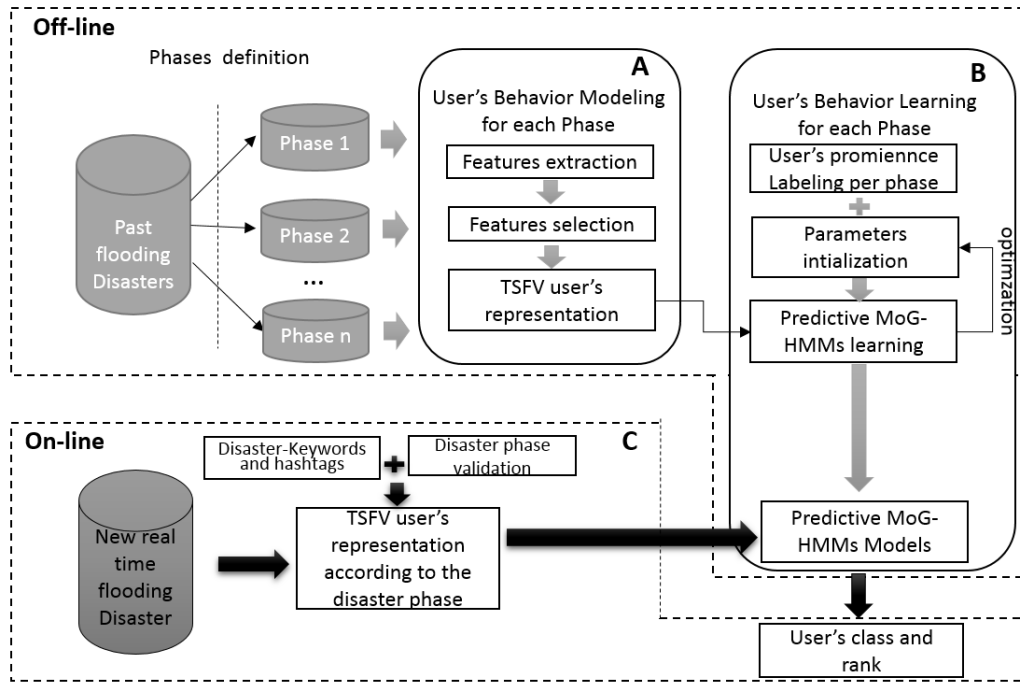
Off-line

Phases definition

Past flooding Disasters

Phase 1

Phase 2

...

Phase n

A

User's Behavior Modeling for each Phase

Features extraction

Features selection

TSFV user's representation

B

User's Behavior Learning for each Phase

User's promiennce Labeling per phase

Parameters intialization

Predictive MoG-HMMs learning

optimzation

On-line

C

Disaster-Keywords and hashtags

Disaster phase validation

New real time flooding Disaster

TSFV user's representation according to the disaster phase

Predictive MoG-HMMs Models

User's class and rank